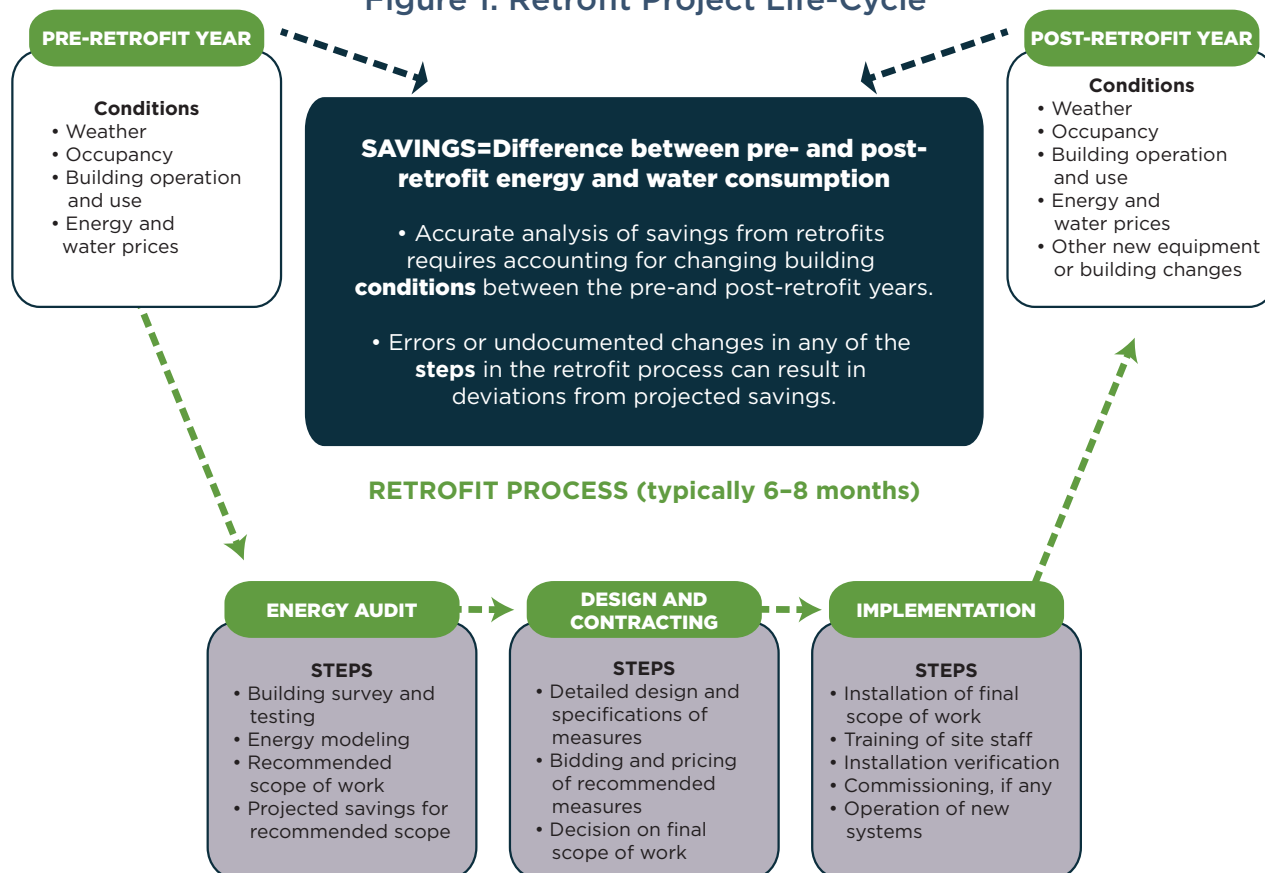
Figure 1. Retrofit Project Life-Cycle

PRE-RETROFIT YEAR

Conditions
• Weather
• Occupancy
• Building operation and use
• Energy and water prices

SAVINGS=Difference between pre- and post-retrofit energy and water consumption

• Accurate analysis of savings from retrofits requires accounting for changing building **conditions** between the pre-and post-retrofit years.

• Errors or undocumented changes in any of the **steps** in the retrofit process can result in deviations from projected savings.

POST-RETROFIT YEAR

Conditions
• Weather
• Occupancy
• Building operation and use
• Energy and water prices
• Other new equipment or building changes

RETROFIT PROCESS (typically 6–8 months)

ENERGY AUDIT

STEPS
• Building survey and testing
• Energy modeling
• Recommended scope of work
• Projected savings for recommended scope

DESIGN AND CONTRACTING

STEPS
• Detailed design and specifications of measures
• Bidding and pricing of recommended measures
• Decision on final scope of work

IMPLEMENTATION

STEPS
• Installation of final scope of work
• Training of site staff
• Installation verification
• Commissioning, if any
• Operation of new systems